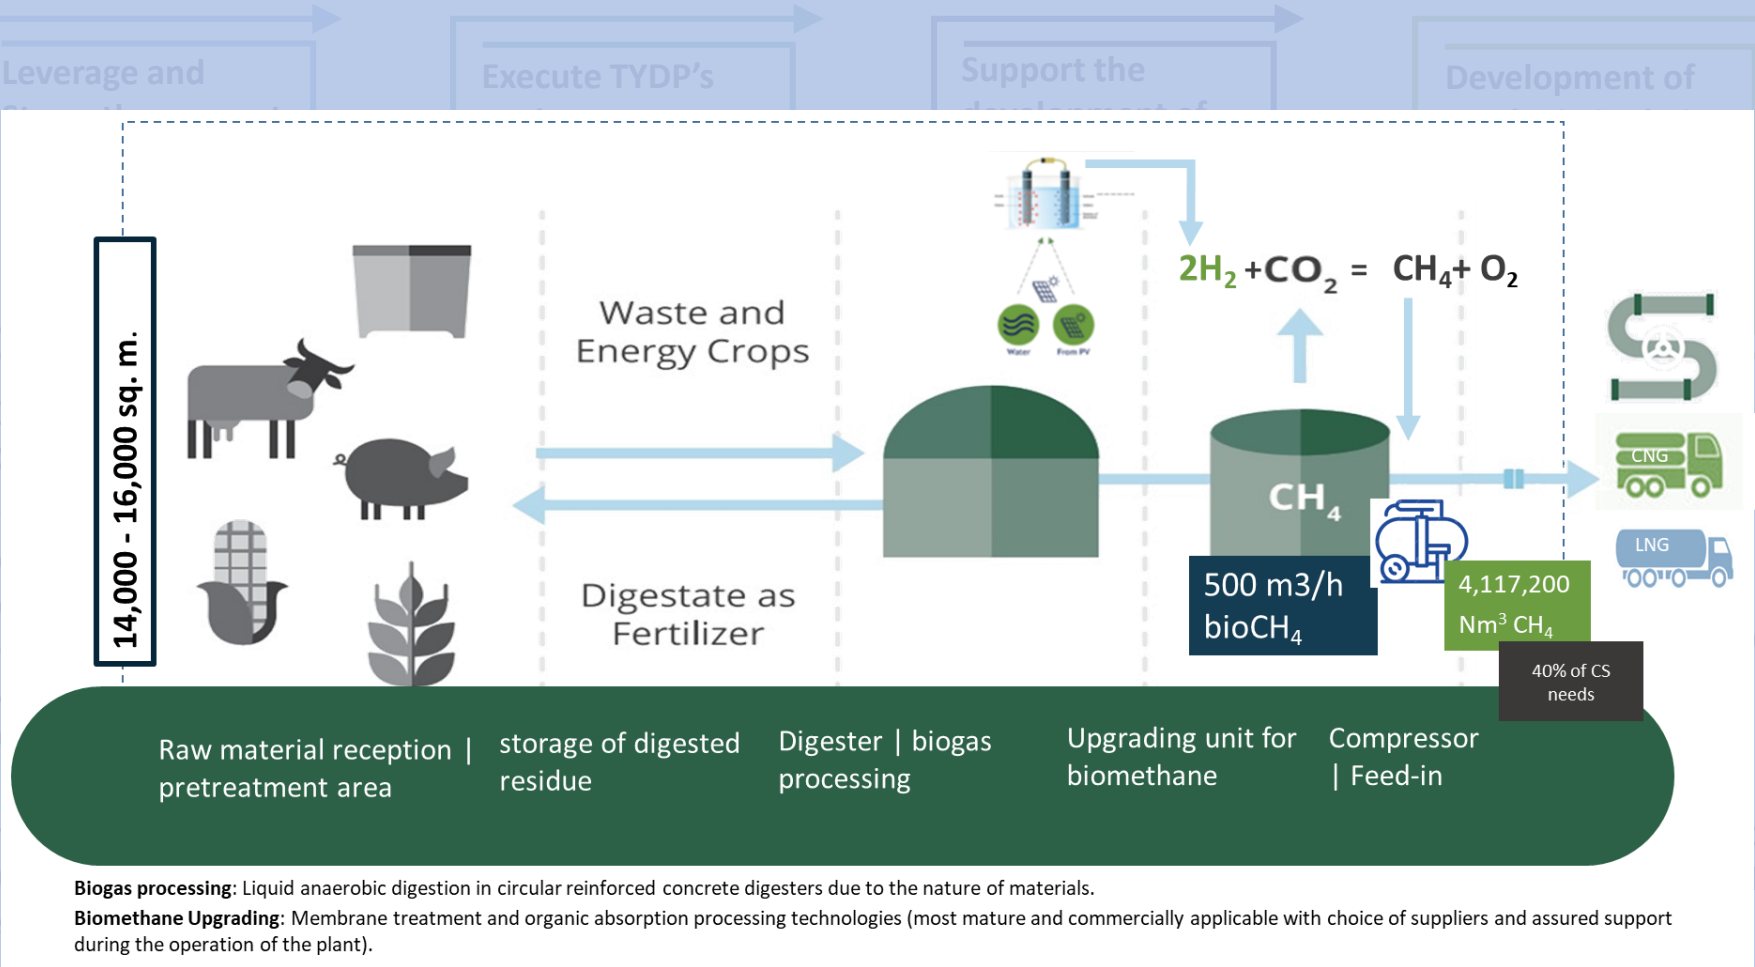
Leverage and

Execute TYDP's

Support the

Development of

14,000 - 16,000 sq. m.

Waste and Energy Crops

Digestate as Fertilizer

Water

From PV

$2H_2 + CO_2 = CH_4 + O_2$

$CH_4$

500 m3/h bio$CH_4$

4,117,200 $Nm^3$ $CH_4$

40% of CS needs

CNG

LNG

Raw material reception | pretreatment area

storage of digested residue

Digester | biogas processing

Upgrading unit for biomethane

Compressor | Feed-in

**Biogas processing**: Liquid anaerobic digestion in circular reinforced concrete digesters due to the nature of materials.

**Biomethane Upgrading**: Membrane treatment and organic absorption processing technologies (most mature and commercially applicable with choice of suppliers and assured support during the operation of the plant).